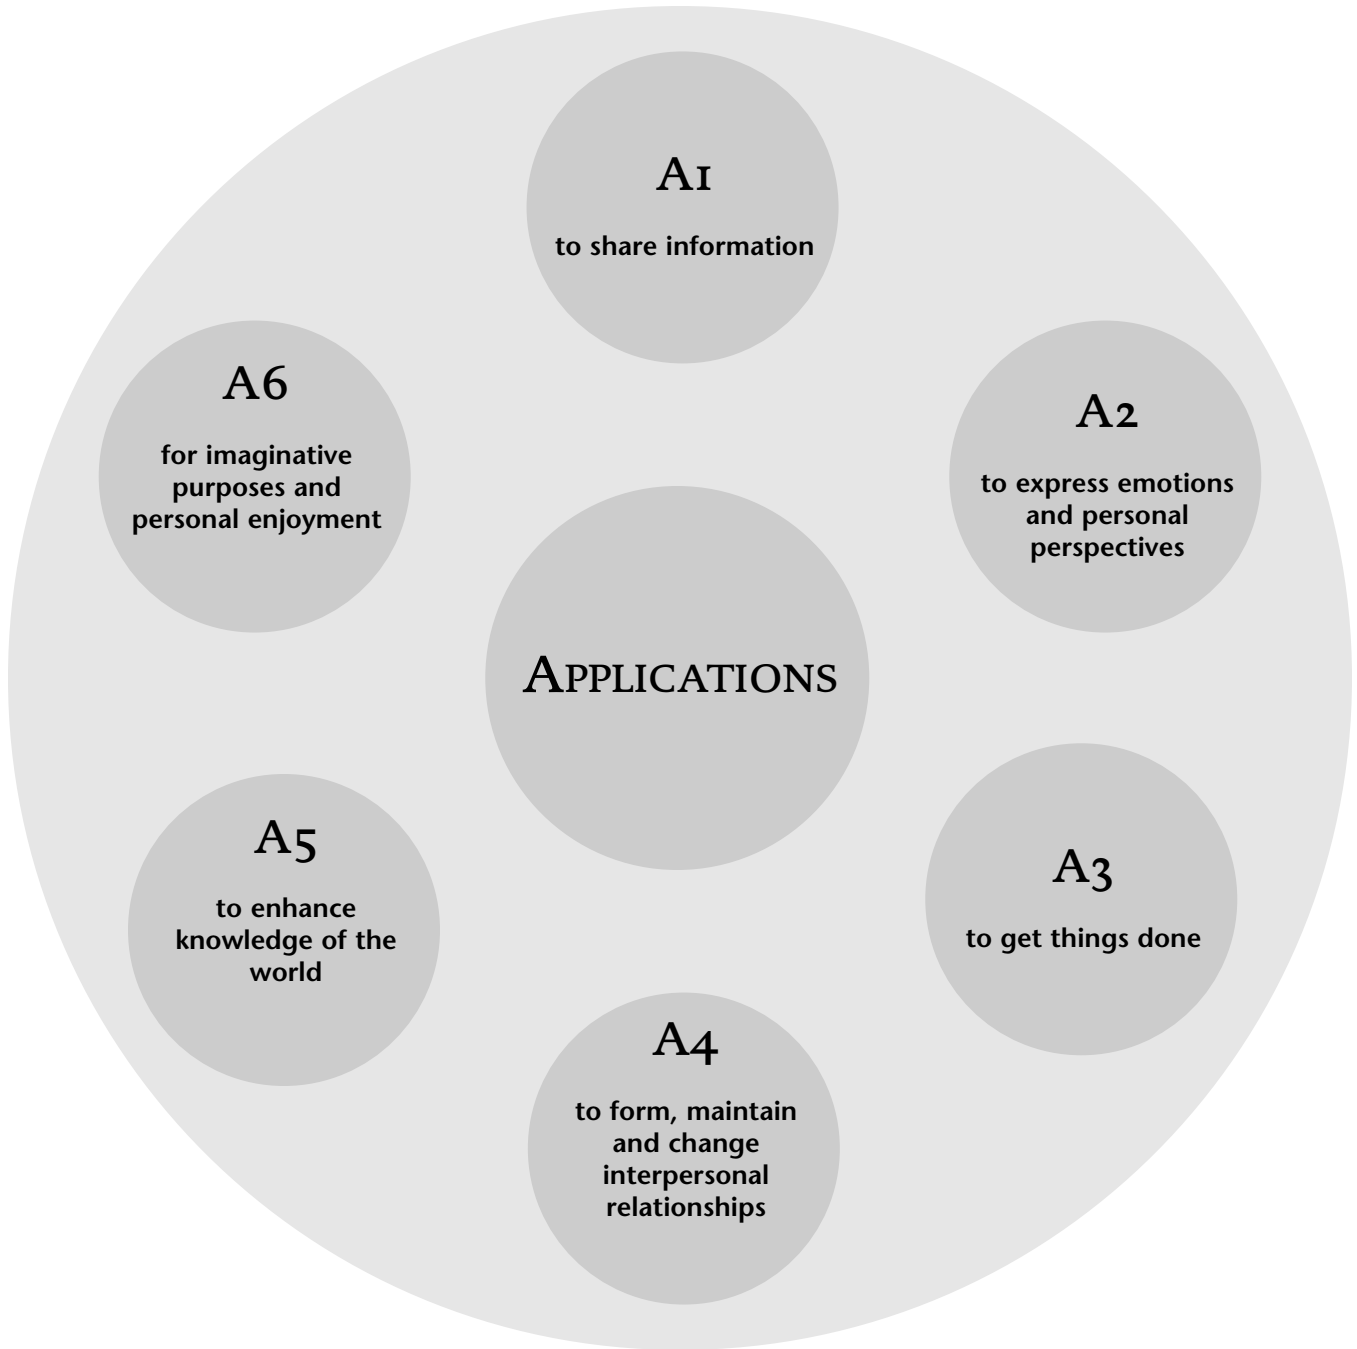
A1
to share information

A2
to express emotions and personal perspectives

A3
to get things done

A4
to form, maintain and change interpersonal relationships

A5
to enhance knowledge of the world

A6
for imaginative purposes and personal enjoyment

APPLICATIONS